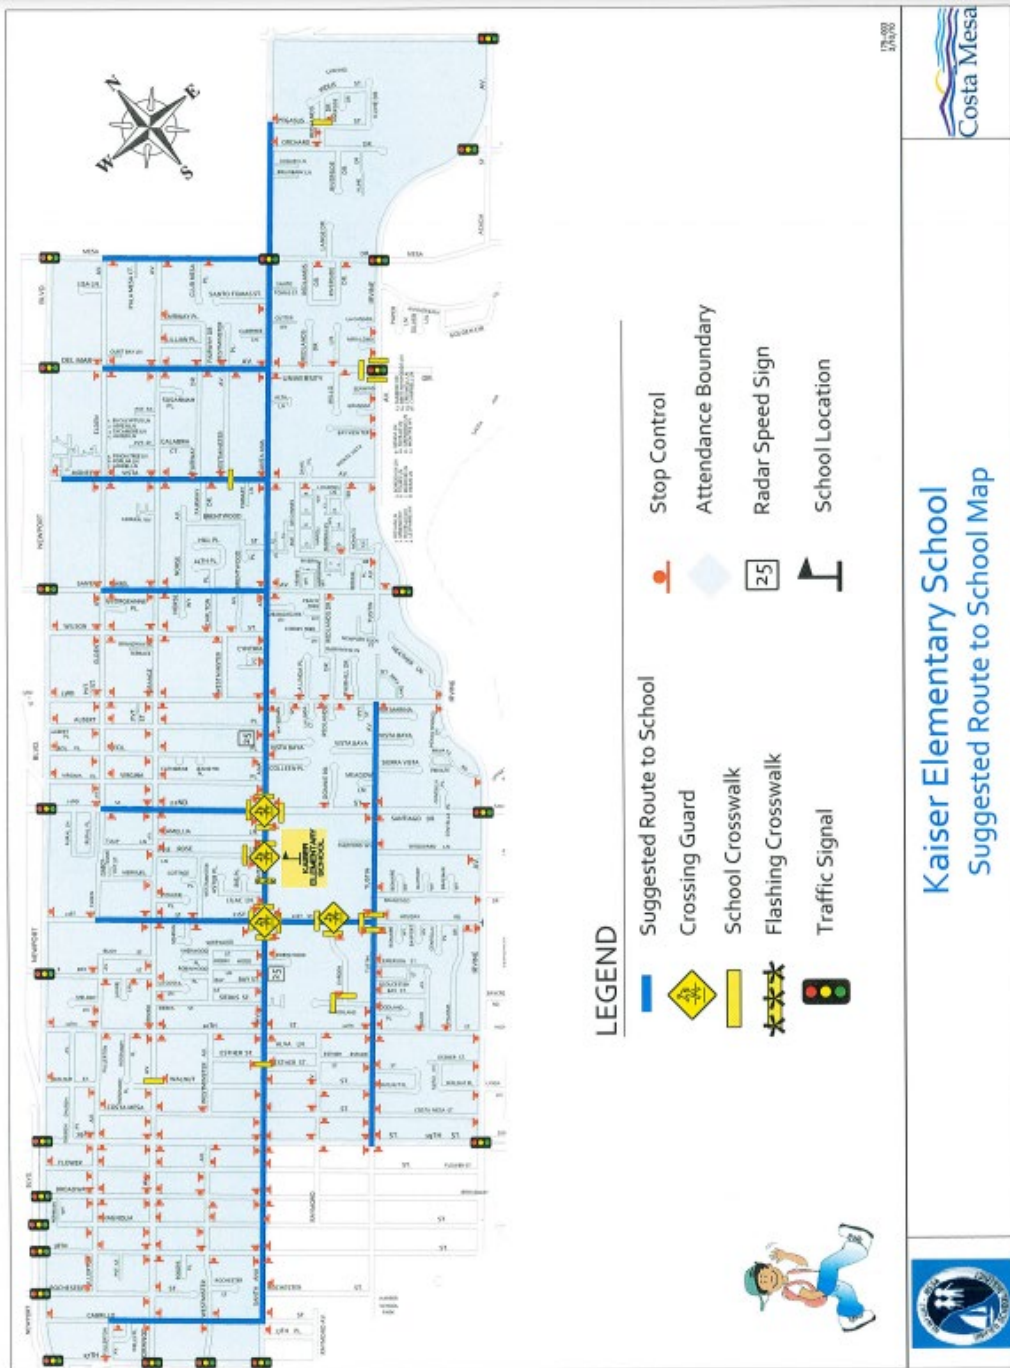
Costa Mesa

Kaiser Elementary School
Suggested Route to School Map

LEGEND
Suggested Route to School
Crossing Guard
School Crosswalk
Flashing Crosswalk
Traffic Signal
Stop Control
Attendance Boundary
25 Radar Speed Sign
School Location

KAISER ELEMENTARY SCHOOL

N
E
S
W

MESA
DEL MAR
BAKER
NEWPORT BLVD
WILSON
VICTORIA
ORCHARD
UNIVERSITY
SANTA ANA
IRVINE
FAIR
MESA
COSTA MESA ST
BROADWAY
FLOWER
ROCHESTER
CABRILLO
22ND
SANTIAGO
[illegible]